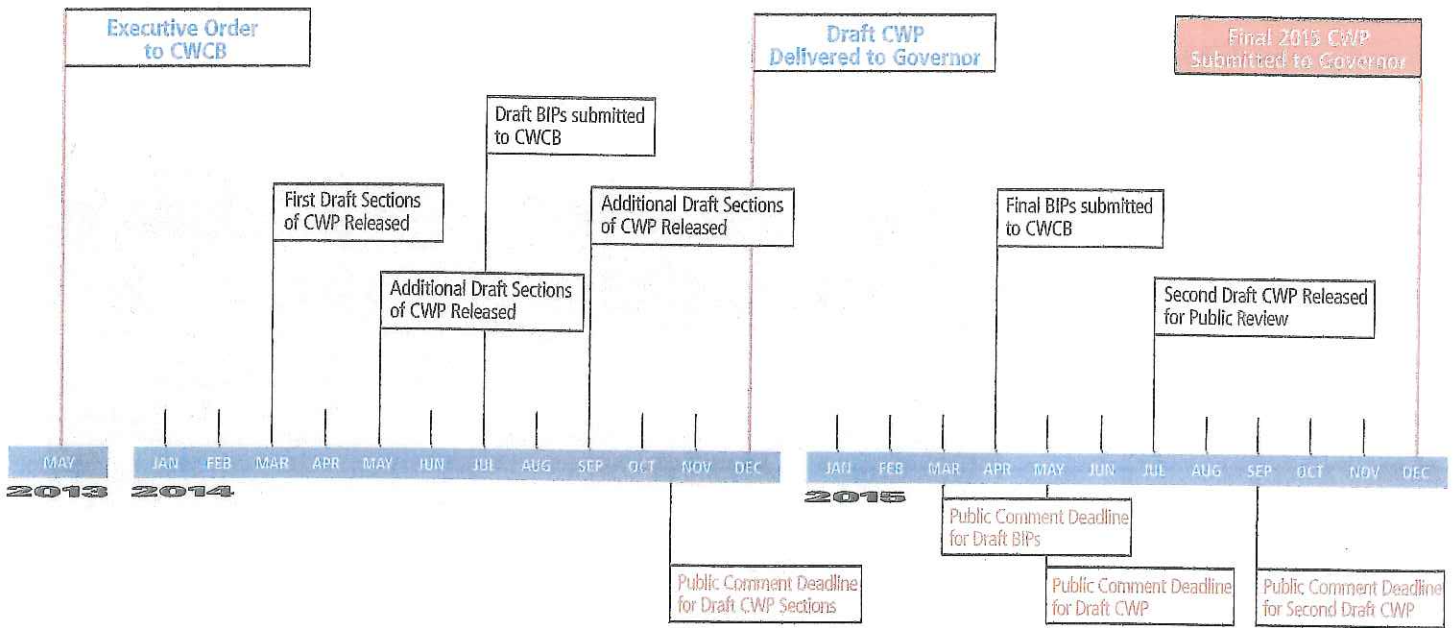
Executive Order to CWCB

Draft CWP Delivered to Governor

Final 2015 CWP Submitted to Governor

Draft BIPs submitted to CWCB

First Draft Sections of CWP Released

Additional Draft Sections of CWP Released

Final BIPs submitted to CWCB

Additional Draft Sections of CWP Released

Second Draft CWP Released for Public Review

MAY
2013

JAN FEB MAR APR MAY JUN JUL AUG SEP OCT NOV DEC
2014

JAN FEB MAR APR MAY JUN JUL AUG SEP OCT NOV DEC
2015

Public Comment Deadline for Draft BIPs

Public Comment Deadline for Draft CWP Sections

Public Comment Deadline for Draft CWP

Public Comment Deadline for Second Draft CWP